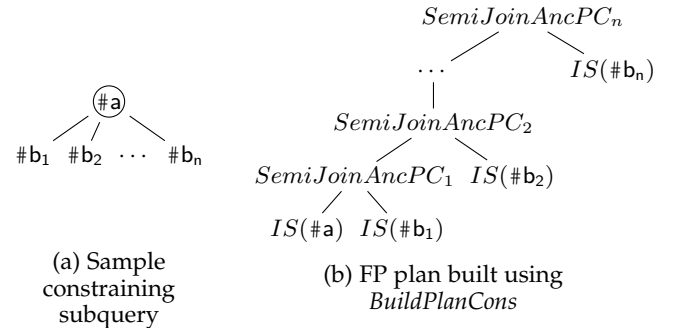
$\#\mathsf{a}$

$\#\mathsf{b}_1$ $\#\mathsf{b}_2$ $\cdots$ $\#\mathsf{b}_\mathsf{n}$

(a) Sample constraining subquery

$SemiJoinAncPC_n$

$\cdots$

$IS(\#\mathsf{b}_\mathsf{n})$

$SemiJoinAncPC_2$

$SemiJoinAncPC_1$

$IS(\#\mathsf{b}_2)$

$IS(\#\mathsf{a})$ $IS(\#\mathsf{b}_1)$

(b) FP plan built using *BuildPlanCons*